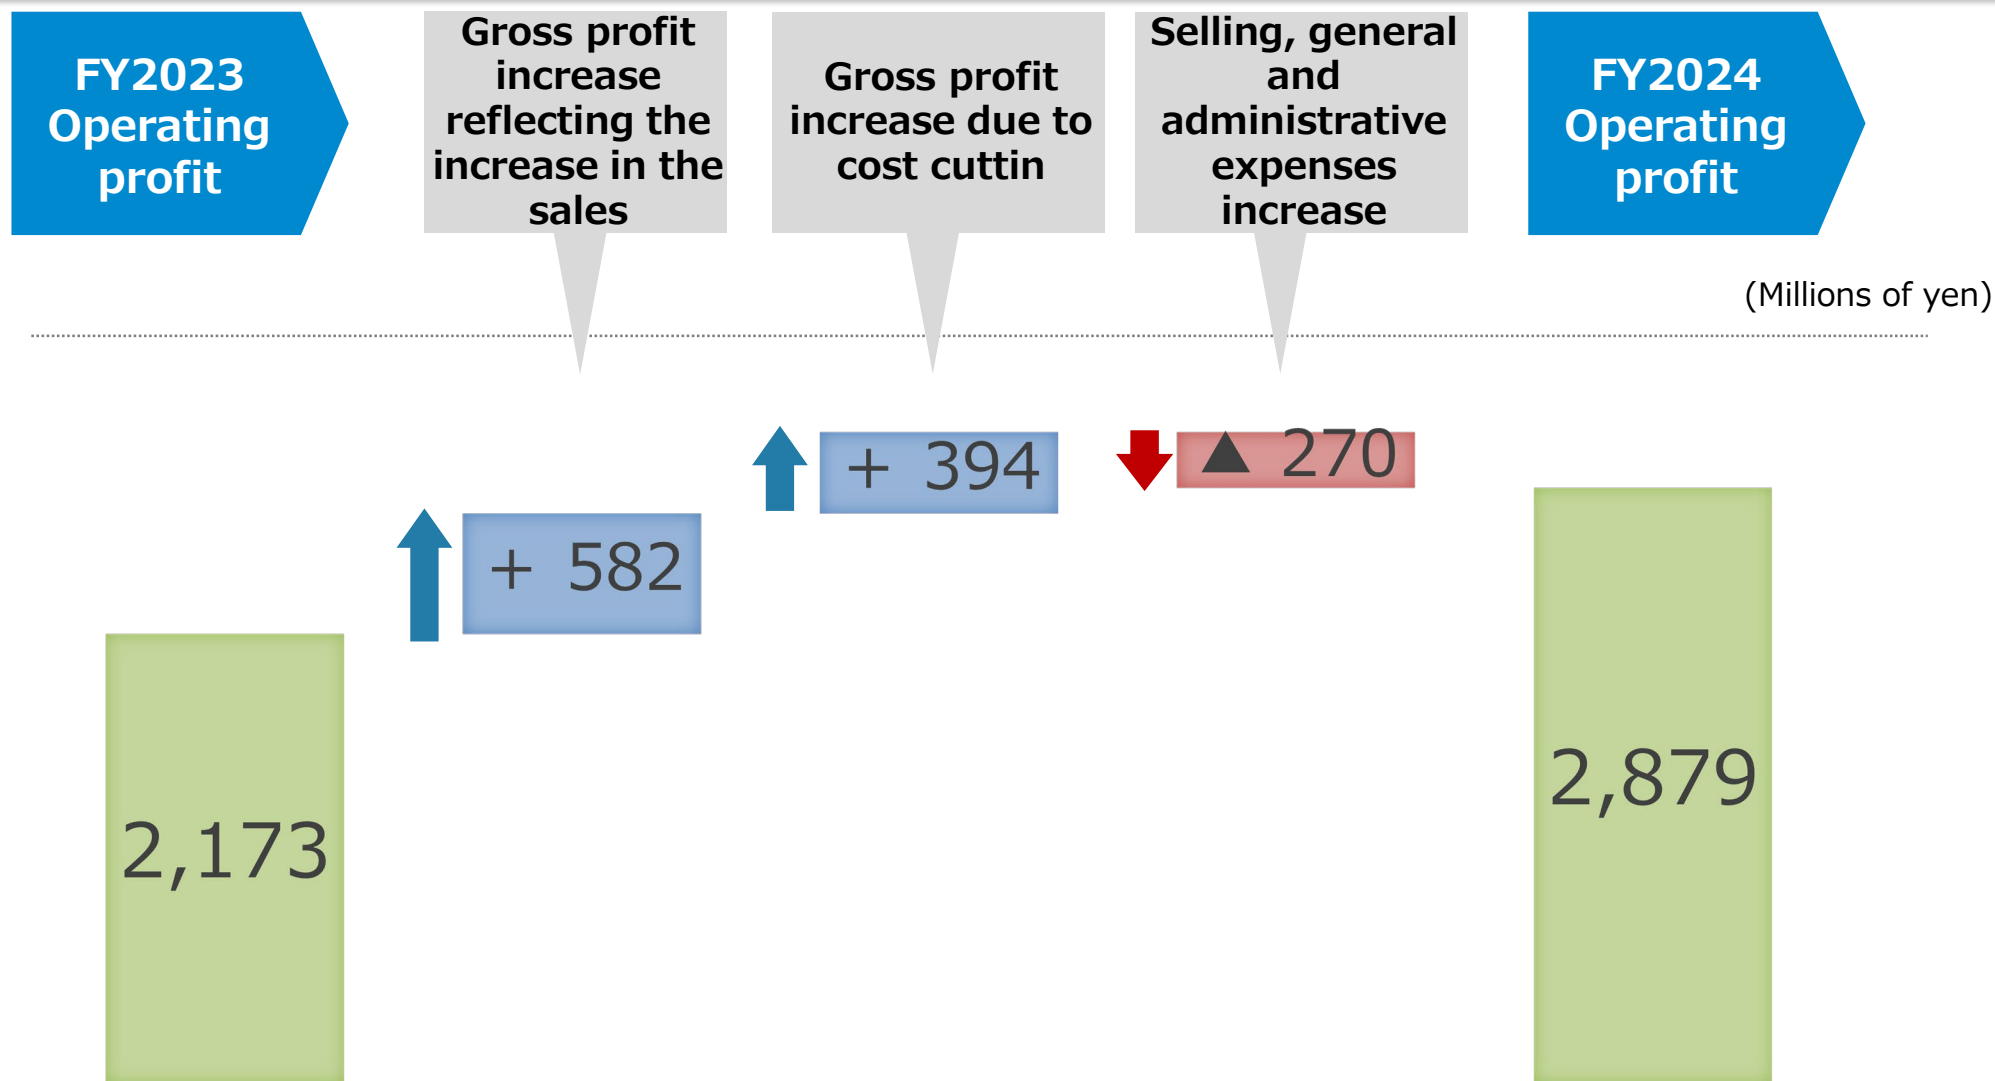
FY2023 Operating profit

Gross profit increase reflecting the increase in the sales

Gross profit increase due to cost cuttin

Selling, general and administrative expenses increase

FY2024 Operating profit

(Millions of yen)

+ 394

▲ 270

+ 582

2,173

2,879